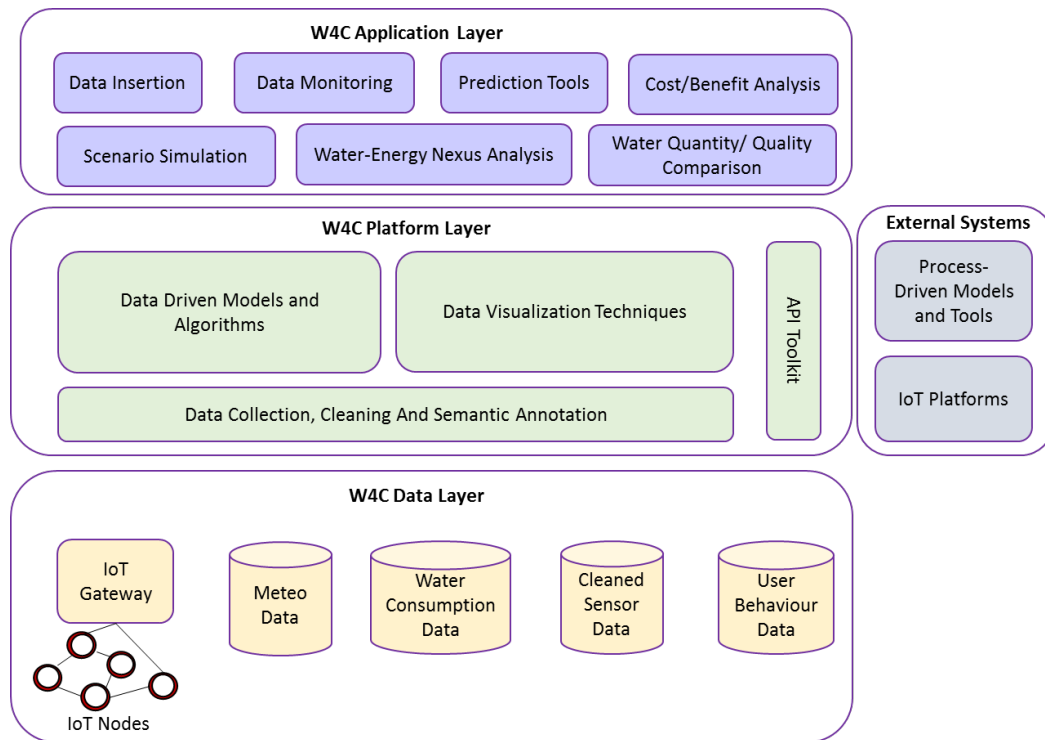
W4C Application Layer

Data Insertion

Data Monitoring

Prediction Tools

Cost/Benefit Analysis

Scenario Simulation

Water-Energy Nexus Analysis

Water Quantity/ Quality Comparison

W4C Platform Layer

Data Driven Models and Algorithms

Data Visualization Techniques

API Toolkit

Data Collection, Cleaning And Semantic Annotation

External Systems

Process-Driven Models and Tools

IoT Platforms

W4C Data Layer

IoT Gateway

Meteo Data

Water Consumption Data

Cleaned Sensor Data

User Behaviour Data

IoT Nodes